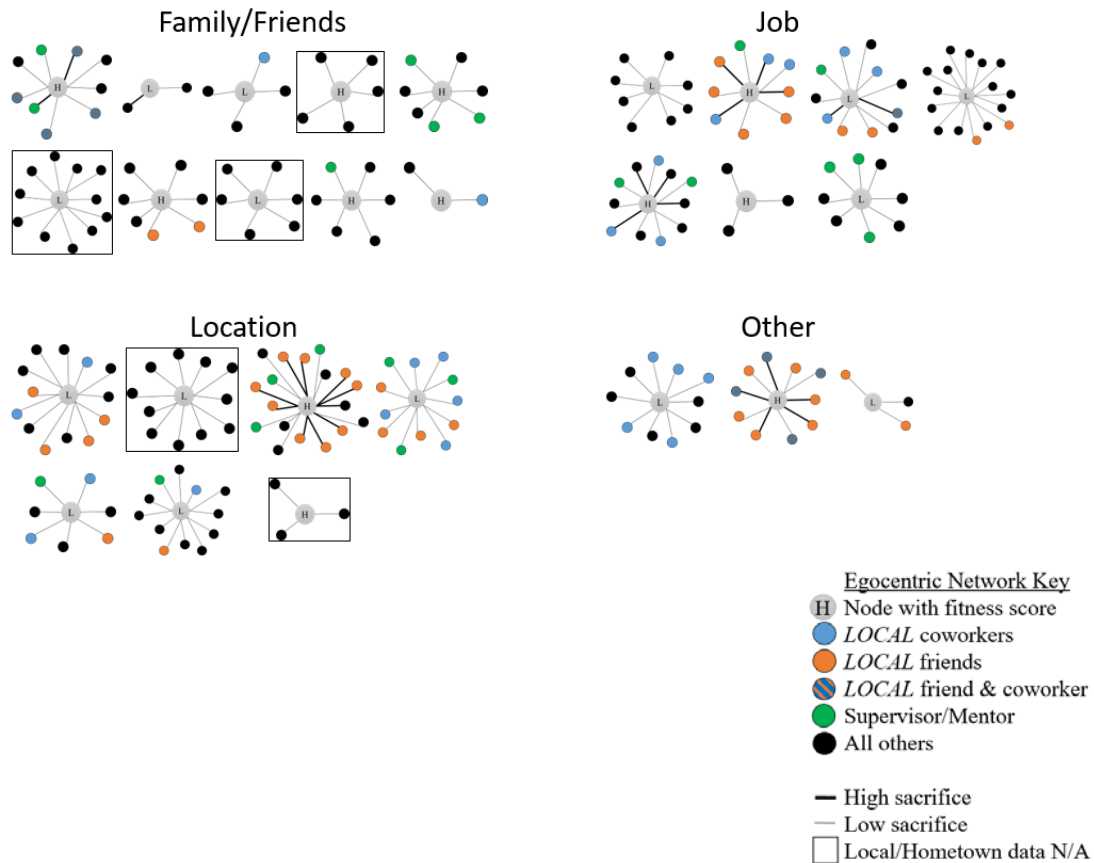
Family/Friends

H L L H H
L H L H H

Job

L H L L
H H L

Location

L L H L
L L H

Other

L H L

Egocentric Network Key
H Node with fitness score
*LOCAL* coworkers
*LOCAL* friends
*LOCAL* friend & coworker
Supervisor/Mentor
All others

High sacrifice
Low sacrifice
Local/Hometown data N/A